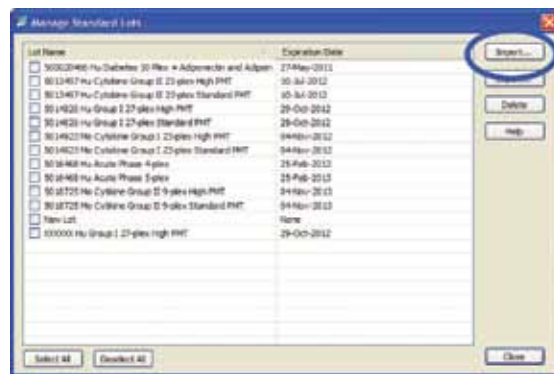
Manage Standard Lots

| Lot Name | Expiration Date |
|---|---|
| 5008204BS Hu Diabetes 10 Plex + Adiponectin and Adipsin | 27-May-2011 |
| 5013457 Hu Cytokine Group II 23-plex High PMT | 10-Jul-2012 |
| 5013457 Hu Cytokine Group II 23-plex Standard PMT | 10-Jul-2012 |
| 5014820 Hu Group I 27-plex High PMT | 29-Oct-2012 |
| 5014820 Hu Group I 27-plex Standard PMT | 29-Oct-2012 |
| 5014923 Mo Cytokine Group I 23-plex High PMT | 04-Nov-2012 |
| 5014923 Mo Cytokine Group I 23-plex Standard PMT | 04-Nov-2012 |
| 5016468 Hu Acute Phase 4-plex | 25-Feb-2013 |
| 5016468 Hu Acute Phase 5-plex | 25-Feb-2013 |
| 5018725 Mo Cytkine Group II 9-plex High PMT | 04-Nov-2013 |
| 5018725 Mo Cytkine Group II 9-plex Standard PMT | 04-Nov-2013 |
| New Lot | None |
| XXXXXX Hu Group I 27-plex High PMT | 29-Oct-2012 |

Import...
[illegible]
Delete
Help

Select All
Deselect All
Close